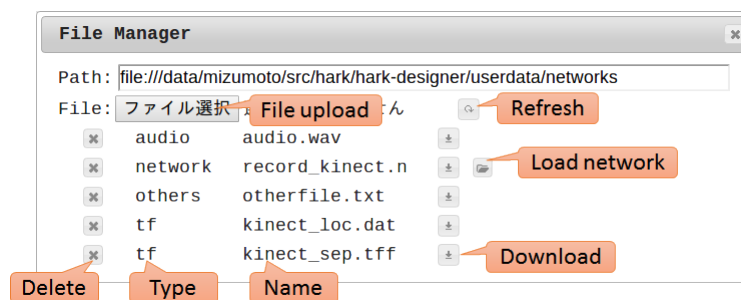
File Manager

Path: file:///data/mizumoto/src/hark/hark-designer/userdata/networks

File: ファイル選択 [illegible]ん

File upload

Refresh

audio audio.wav

network record_kinect.n

Load network

others otherfile.txt

tf kinect_loc.dat

tf kinect_sep.tff

Download

Delete

Type

Name